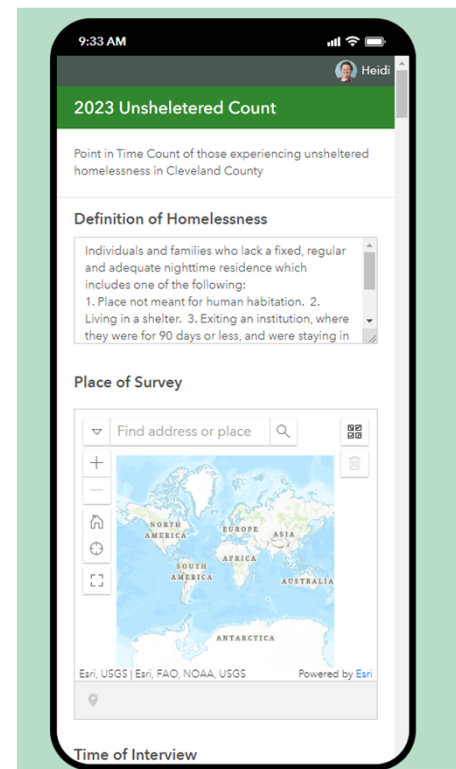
9:33 AM

Heidi

2023 Unsheletered Count

Point in Time Count of those experiencing unsheltered homelessness in Cleveland County

Definition of Homelessness

Individuals and families who lack a fixed, regular and adequate nighttime residence which includes one of the following:
1. Place not meant for human habitation. 2. Living in a shelter. 3. Exiting an institution, where they were for 90 days or less, and were staying in

Place of Survey

Find address or place

NORTH AMERICA
EUROPE
ASIA
AFRICA
SOUTH AMERICA
AUSTRALIA
ANTARCTICA

Esri, USGS | Esri, FAO, NOAA, USGS

Powered by Esri

Time of Interview